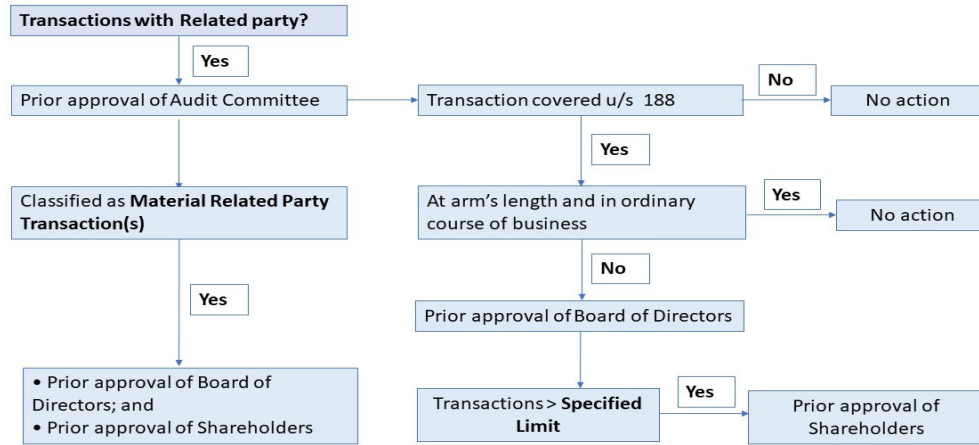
**Transactions with Related party?**

Yes

Prior approval of Audit Committee

Transaction covered u/s 188

No

No action

Yes

Classified as **Material Related Party Transaction(s)**

At arm's length and in ordinary course of business

Yes

No action

No

Yes

Prior approval of Board of Directors

• Prior approval of Board of Directors; and
• Prior approval of Shareholders

Transactions > **Specified Limit**

Yes

Prior approval of Shareholders